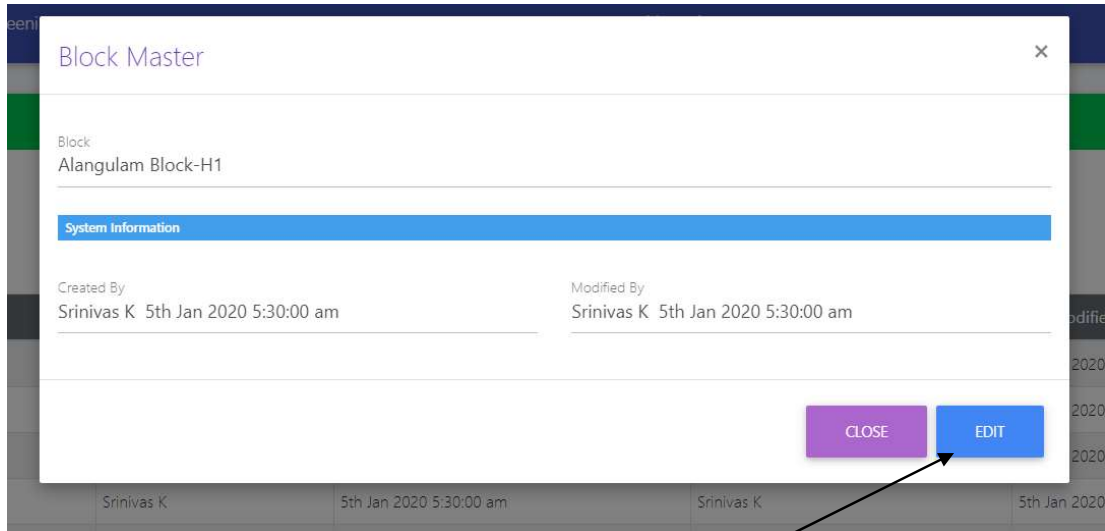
eeni

Block Master

×

Block
Alangulam Block-H1

System Information

Created By
Srinivas K 5th Jan 2020 5:30:00 am

Modified By
Srinivas K 5th Jan 2020 5:30:00 am

odifie

2020

2020

2020

CLOSE

EDIT

Srinivas K | 5th Jan 2020 5:30:00 am | Srinivas K | 5th Jan 2020